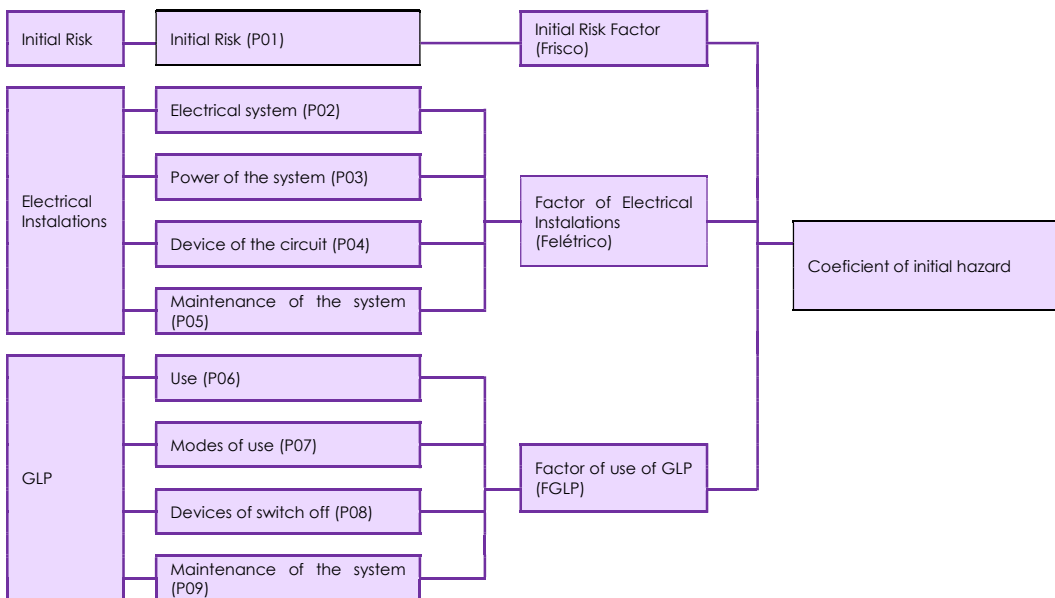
Initial Risk

Initial Risk (P01)

Initial Risk Factor (Frisco)

Electrical Instalations

Electrical system (P02)

Power of the system (P03)

Device of the circuit (P04)

Maintenance of the system (P05)

Factor of Electrical Instalations (Felétrico)

Coeficient of initial hazard

GLP

Use (P06)

Modes of use (P07)

Devices of switch off (P08)

Maintenance of the system (P09)

Factor of use of GLP (FGLP)